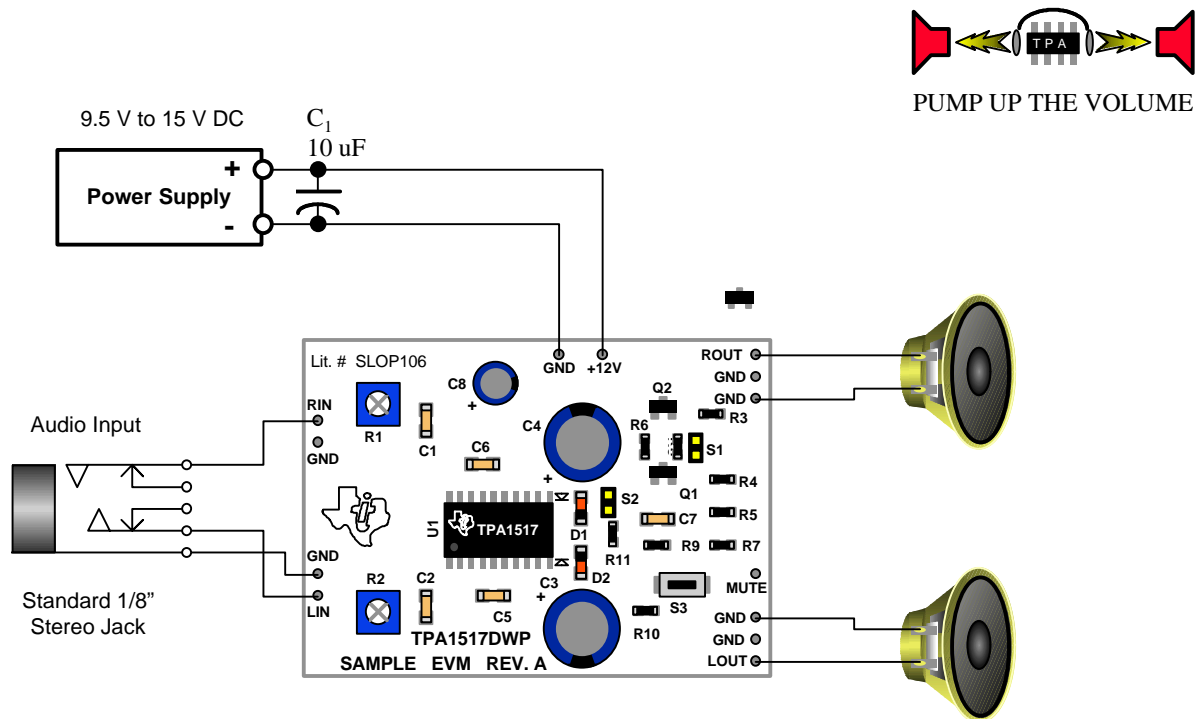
TPA

PUMP UP THE VOLUME

9.5 V to 15 V DC

$C_1$
10 uF

+
Power Supply
-

Lit. # SLOP106

GND
+12V

ROUT
GND
GND

C8
+
Q2
R3

RIN
GND

R1
C1
C6
C4
R6
S1

Audio Input

+
Q1
R4

S2
U1
TPA1517
C7
R5
D1
R9
R7
R11

GND
D2
C3
S3
MUTE

R2
C2
+
C5

Standard 1/8" Stereo Jack

LIN
TPA1517DWP
R10
GND
GND
LOUT

SAMPLE EVM REV. A